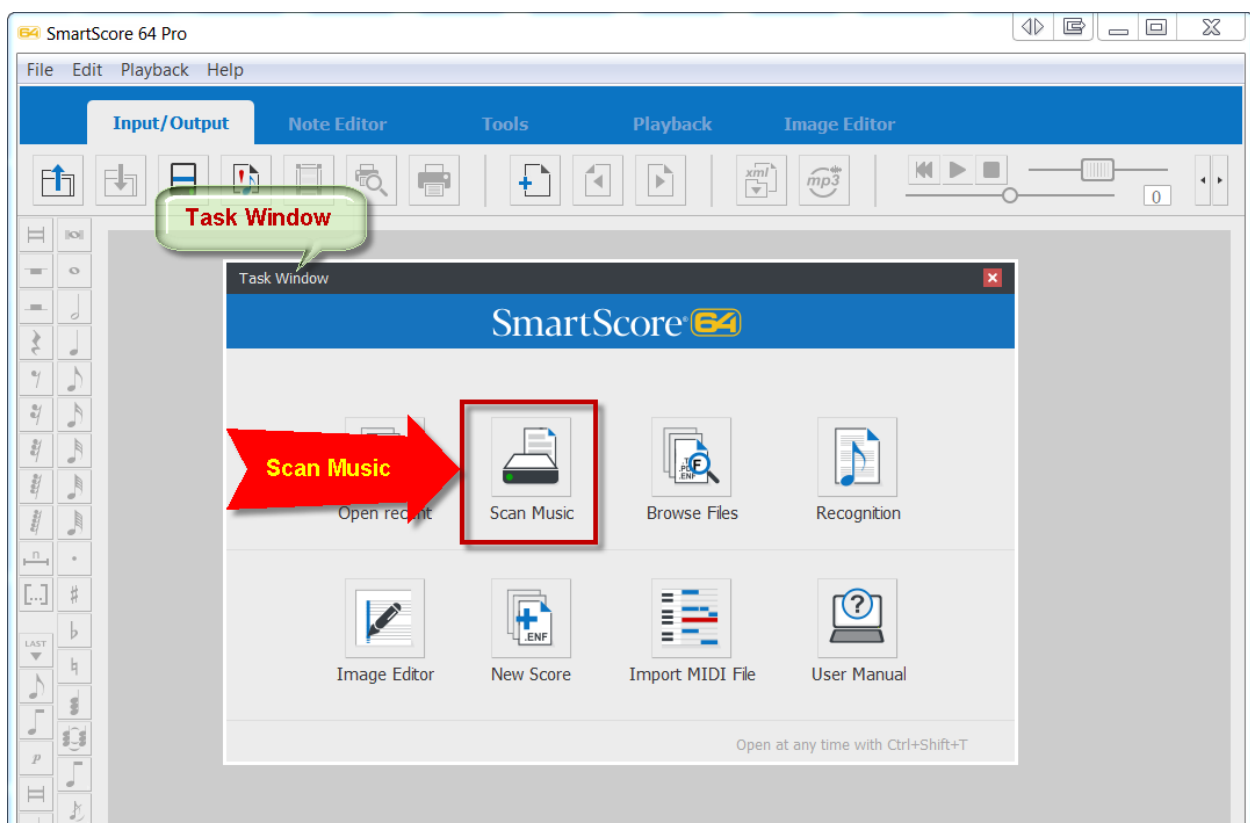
64 SmartScore 64 Pro

File Edit Playback Help

Input/Output Note Editor Tools Playback Image Editor

Task Window

Task Window

SmartScore 64

Scan Music

Open re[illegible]t

Scan Music

Browse Files

Recognition

Image Editor

New Score

Import MIDI File

User Manual

Open at any time with Ctrl+Shift+T

0

LAST

p

xml

mp3

.ENF